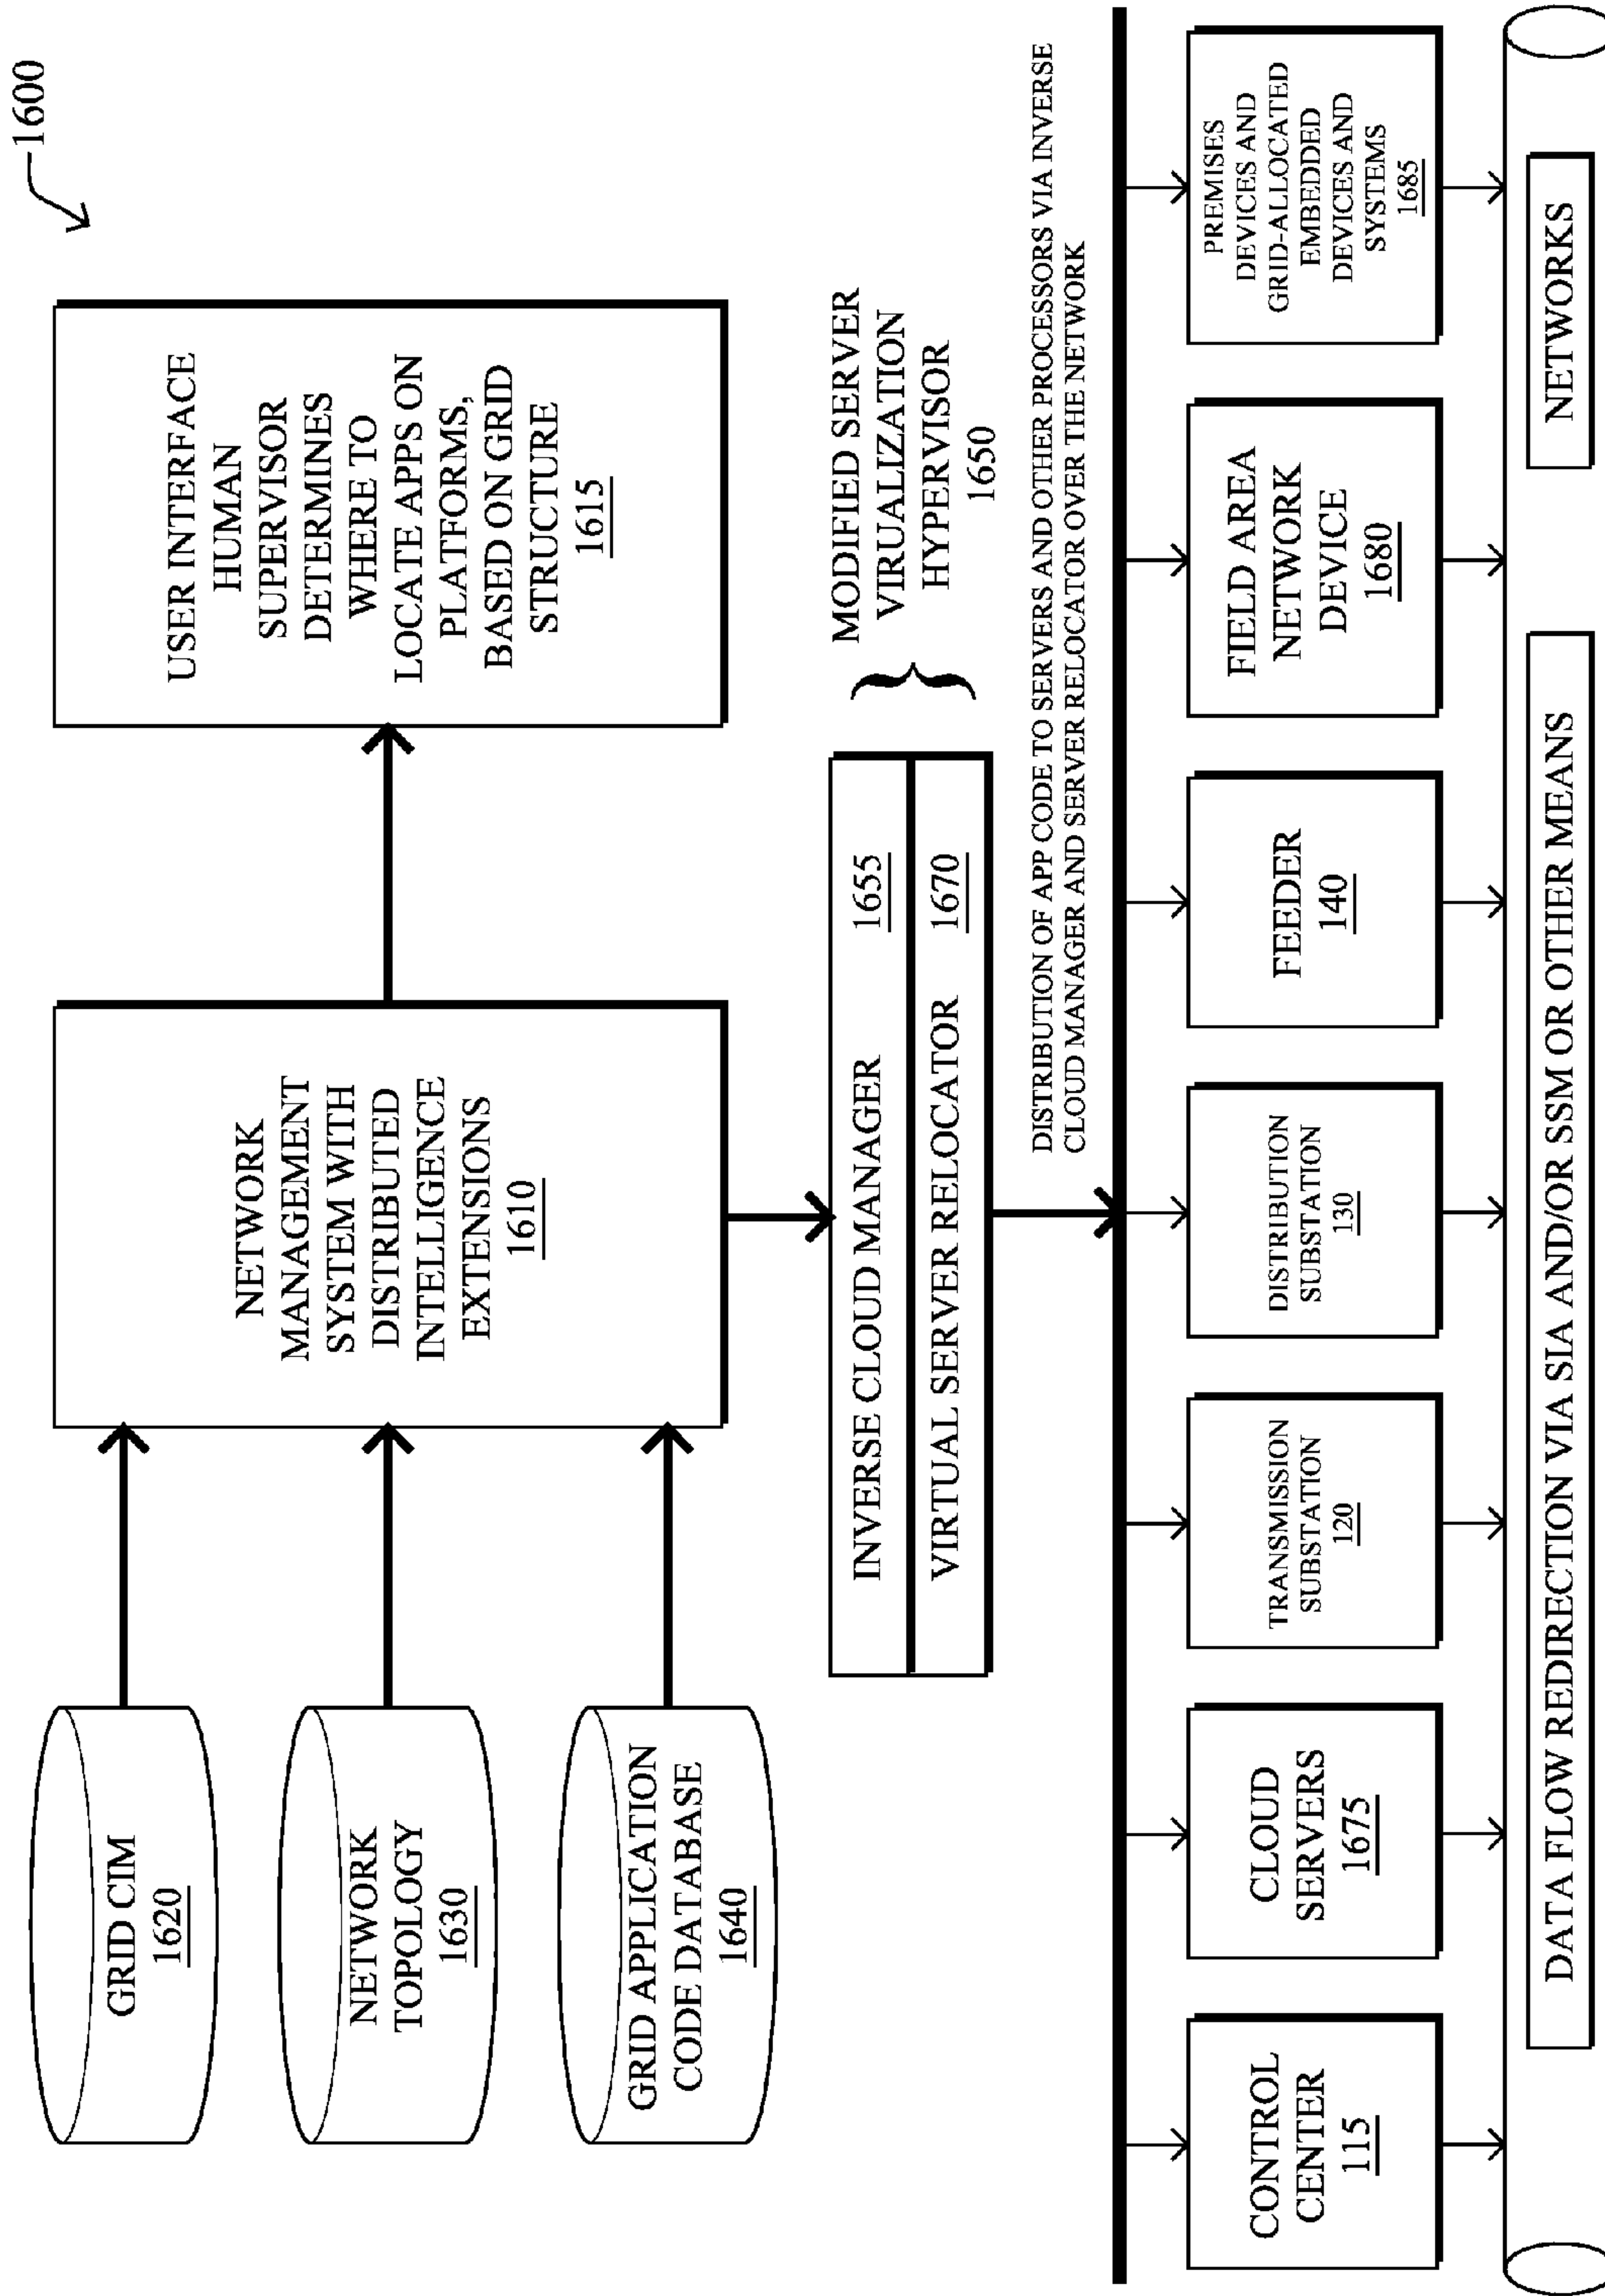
1600

GRID CIM
1620

NETWORK TOPOLOGY
1630

GRID APPLICATION CODE DATABASE
1640

NETWORK MANAGEMENT SYSTEM WITH DISTRIBUTED INTELLIGENCE EXTENSIONS
1610

USER INTERFACE HUMAN SUPERVISOR DETERMINES WHERE TO LOCATE APPS ON PLATFORMS, BASED ON GRID STRUCTURE
1615

INVERSE CLOUD MANAGER 1655
VIRTUAL SERVER RELOCATOR 1670

MODIFIED SERVER VIRUALIZATION HYPERVISOR
1650

DISTRIBUTION OF APP CODE TO SERVERS AND OTHER PROCESSORS VIA INVERSE CLOUD MANAGER AND SERVER RELOCATOR OVER THE NETWORK

CONTROL CENTER
115

CLOUD SERVERS
1675

TRANSMISSION SUBSTATION
120

DISTRIBUTION SUBSTATION
130

FEEDER
140

FIELD AREA NETWORK DEVICE
1680

PREMISES DEVICES AND GRID-ALLOCATED EMBEDDED DEVICES AND SYSTEMS
1685

DATA FLOW REDIRECTION VIA SIA AND/OR SSM OR OTHER MEANS

NETWORKS